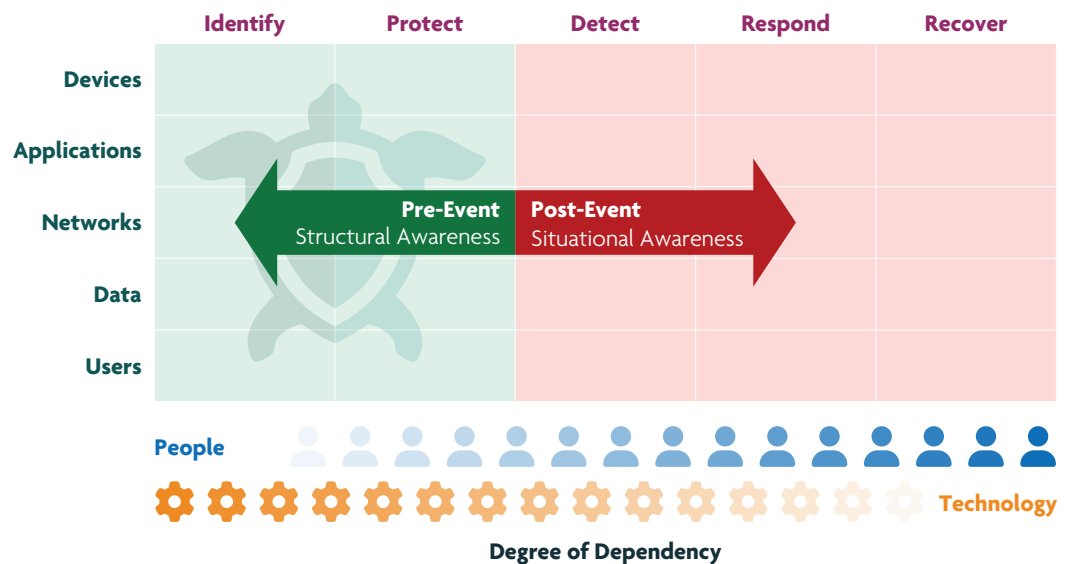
| | Identify | Protect | Detect | Respond | Recover |
|---|---|---|---|---|---|
| Devices | | | | | |
| Applications | | | | | |
| Networks | | | | | |
| Data | | | | | |
| Users | | | | | |

Pre-Event
Structural Awareness

Post-Event
Situational Awareness

People

Technology

Degree of Dependency